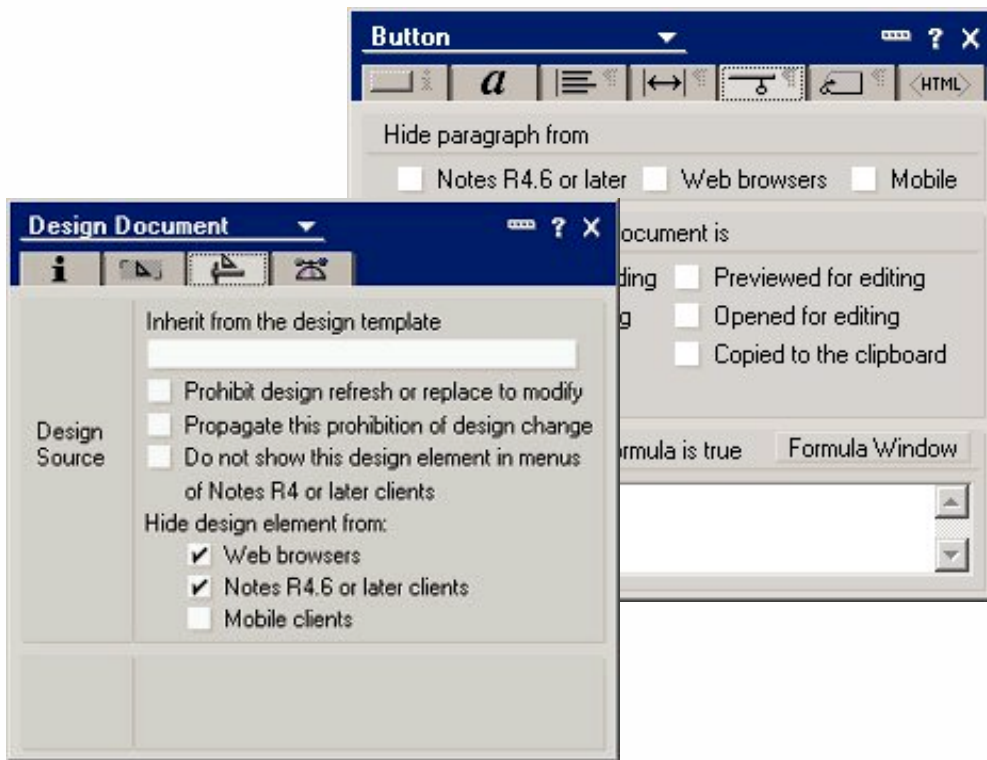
Button

a

HTML

Hide paragraph from

Notes R4.6 or later

Web browsers

Mobile

ocument is

ding

Previewed for editing

g

Opened for editing

Copied to the clipboard

rmula is true

Formula Window

Design Document

i

Inherit from the design template

Prohibit design refresh or replace to modify

Propagate this prohibition of design change

Design Source

Do not show this design element in menus of Notes R4 or later clients

Hide design element from:

✔ Web browsers

✔ Notes R4.6 or later clients

Mobile clients